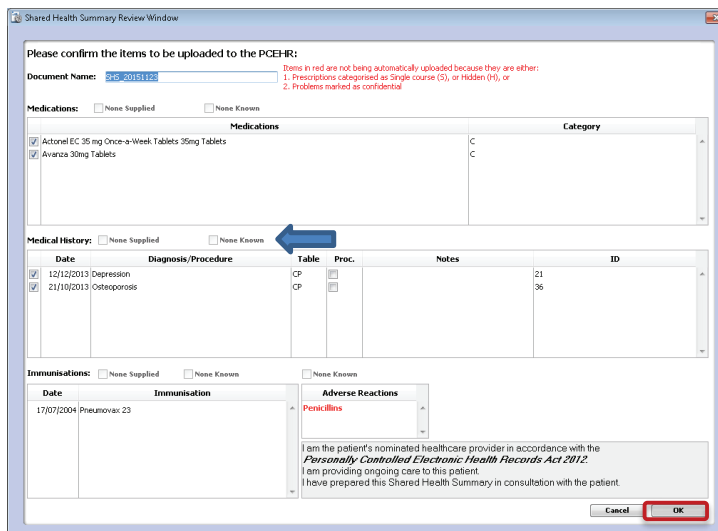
Shared Health Summary Review Window

Please confirm the items to be uploaded to the PCEHR:

Document Name: SHS_20151123

Items in red are not being automatically uploaded because they are either:
1. Prescriptions categorised as Single course (S), or Hidden (H), or
2. Problems marked as confidential

Medications: None Supplied None Known

| | Medications | Category |
|---|---|---|
| ☑ | Actonel EC 35 mg Once-a-Week Tablets 35mg Tablets | C |
| ☑ | Avanza 30mg Tablets | C |

Medical History: None Supplied None Known

| | Date | Diagnosis/Procedure | Table | Proc. | Notes | ID |
|---|---|---|---|---|---|---|
| ☑ | 12/12/2013 | Depression | CP | | | 21 |
| ☑ | 21/10/2013 | Osteoporosis | CP | | | 36 |

Immunisations: None Supplied None Known None Known

| Date | Immunisation |
|---|---|
| 17/07/2004 | Pneumovax 23 |

Adverse Reactions
Penicillins

I am the patient's nominated healthcare provider in accordance with the
Personally Controlled Electronic Health Records Act 2012.
I am providing ongoing care to this patient.
I have prepared this Shared Health Summary in consultation with the patient.

Cancel OK